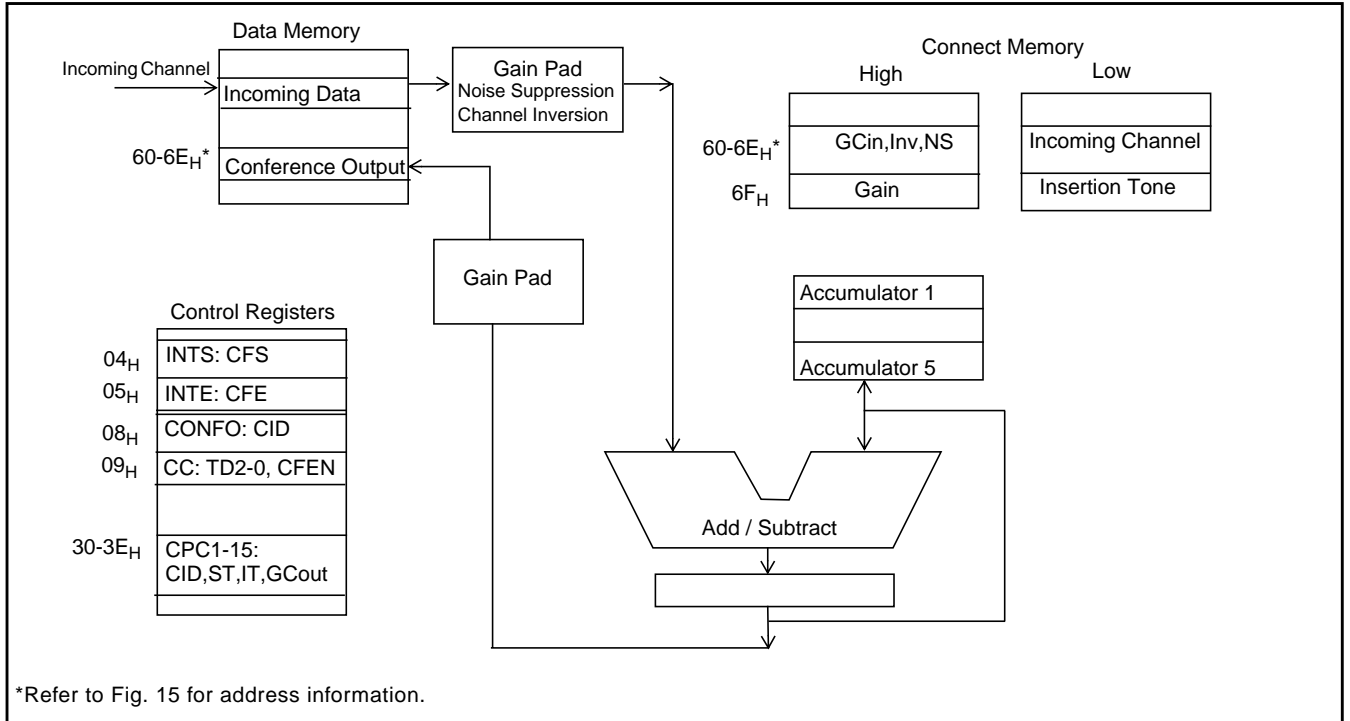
Data Memory

Incoming Channel

Incoming Data

$60\text{-}6E_H$*

Conference Output

Gain Pad
Noise Suppression
Channel Inversion

Connect Memory

High

Low

$60\text{-}6E_H$*

GCin,Inv,NS

$6F_H$

Gain

Incoming Channel

Insertion Tone

Gain Pad

Control Registers

$04_H$ INTS: CFS

$05_H$ INTE: CFE

$08_H$ CONFO: CID

$09_H$ CC: TD2-0, CFEN

$30\text{-}3E_H$ CPC1-15: CID,ST,IT,GCout

Accumulator 1

Accumulator 5

Add / Subtract

*Refer to Fig. 15 for address information.